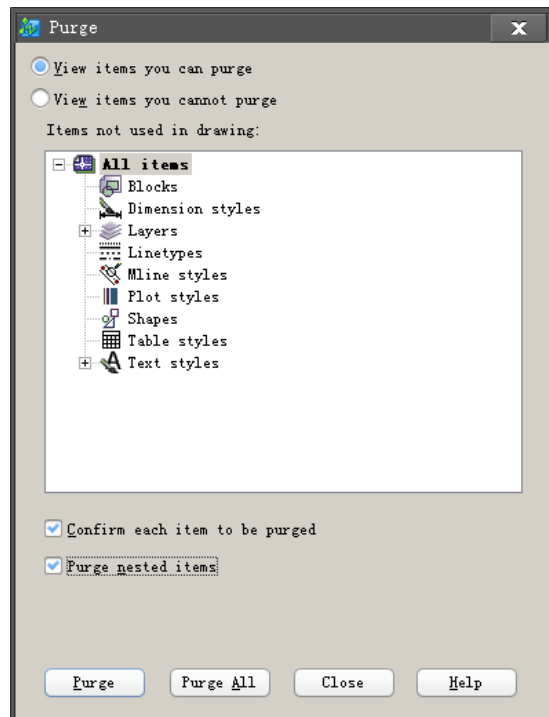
Purge

View items you can purge

View items you cannot purge

Items not used in drawing:

All items
Blocks
Dimension styles
Layers
Linetypes
Mline styles
Plot styles
Shapes
Table styles
Text styles

Confirm each item to be purged

Purge nested items

Purge
Purge All
Close
Help